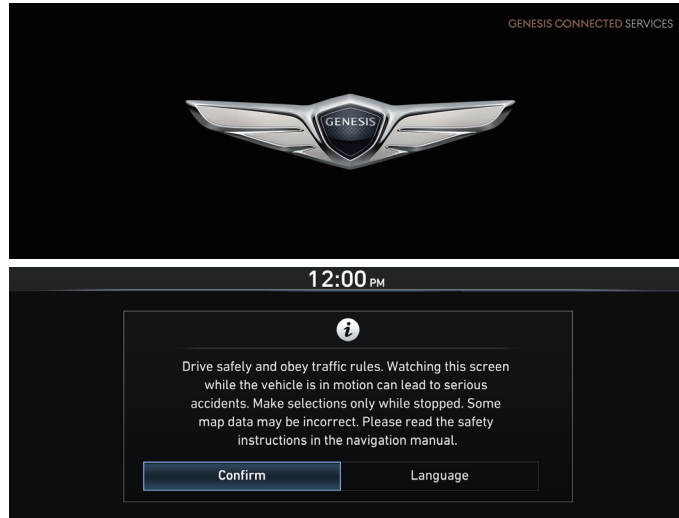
GENESIS CONNECTED SERVICES

GENESIS

12:00 PM

i

Drive safely and obey traffic rules. Watching this screen while the vehicle is in motion can lead to serious accidents. Make selections only while stopped. Some map data may be incorrect. Please read the safety instructions in the navigation manual.

Confirm

Language